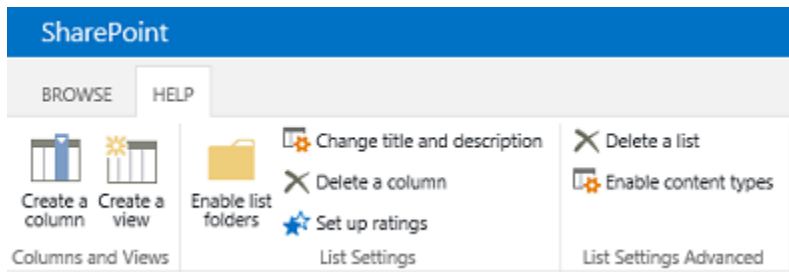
SharePoint

BROWSE HELP

Create a column
Create a view
Columns and Views

Enable list folders
Change title and description
Delete a column
Set up ratings
List Settings

Delete a list
Enable content types
List Settings Advanced